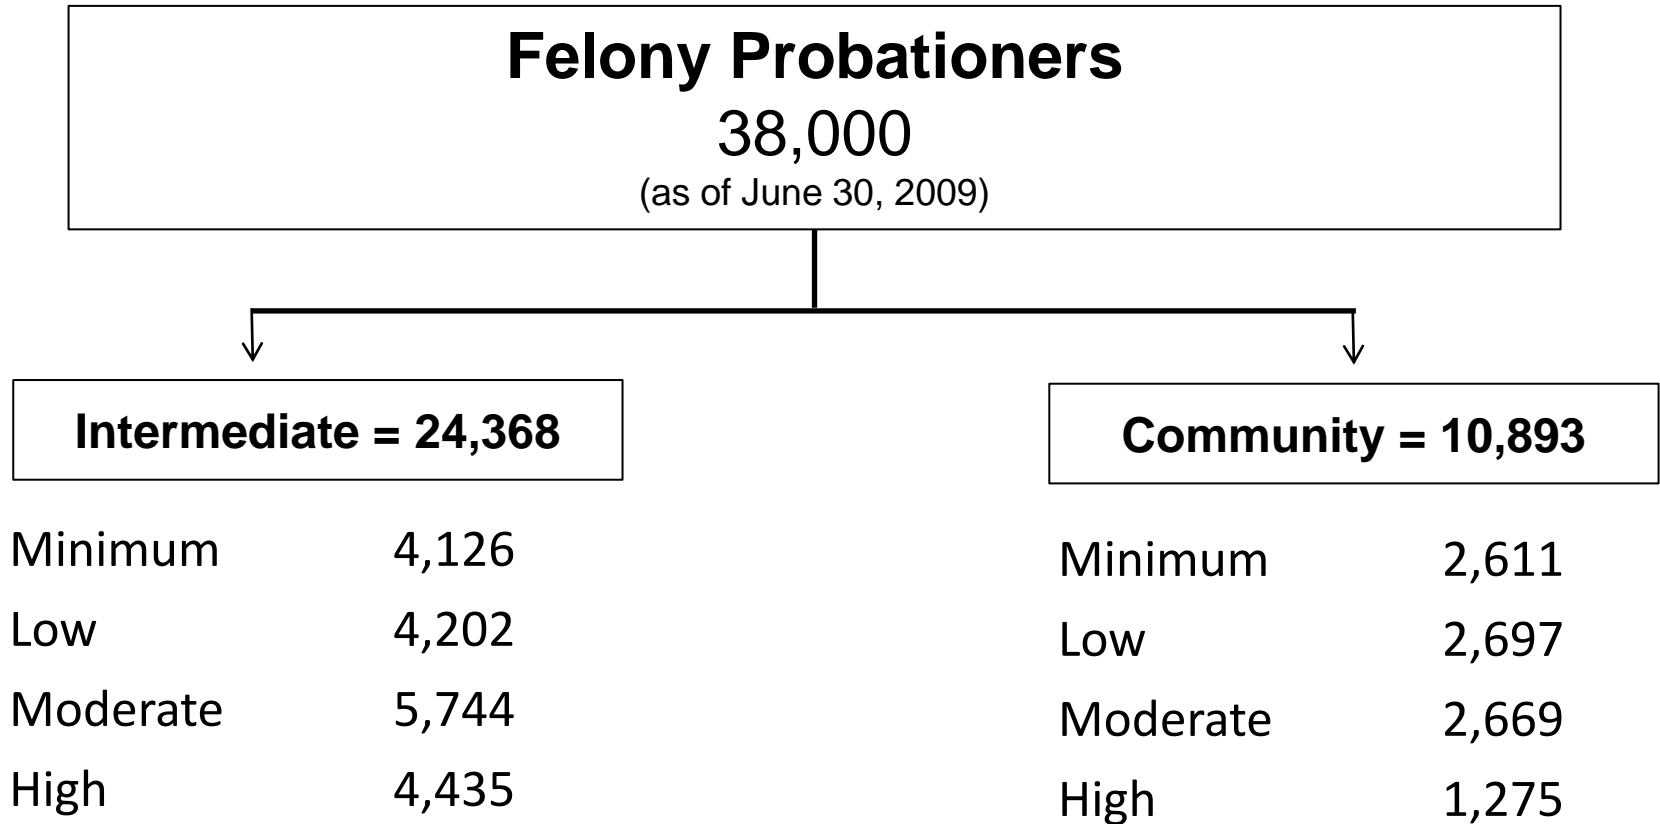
Felony Probationers
38,000
(as of June 30, 2009)

Intermediate = 24,368

| | |
|---|---|
| Minimum | 4,126 |
| Low | 4,202 |
| Moderate | 5,744 |
| High | 4,435 |

Community = 10,893

| | |
|---|---|
| Minimum | 2,611 |
| Low | 2,697 |
| Moderate | 2,669 |
| High | 1,275 |